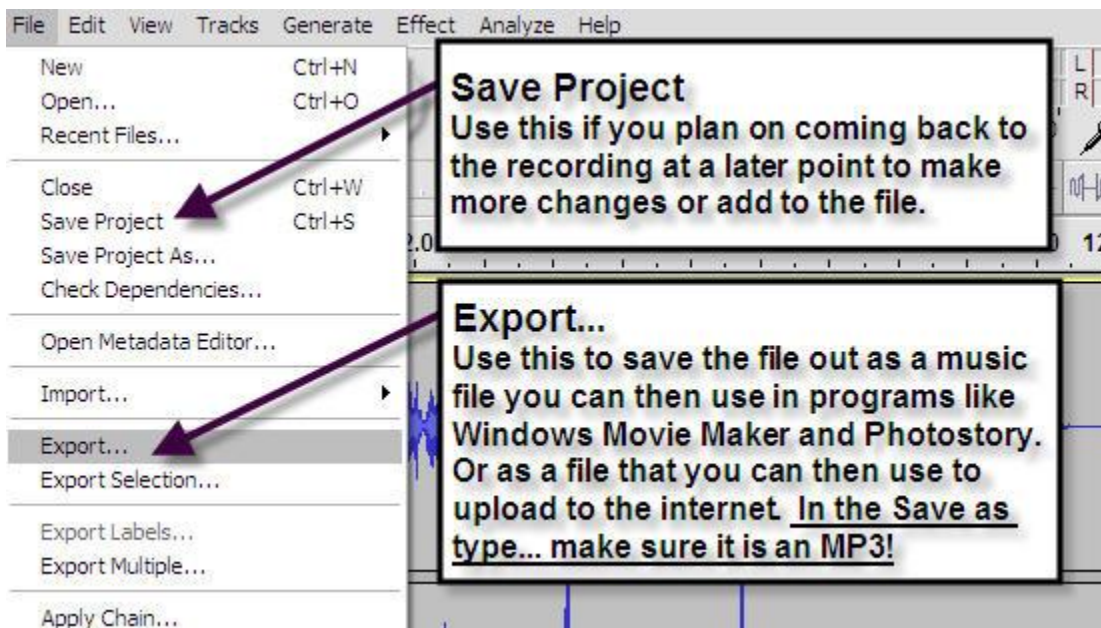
File Edit View Tracks Generate Effect Analyze Help

New Ctrl+N
Open... Ctrl+O
Recent Files...

Close Ctrl+W
Save Project Ctrl+S
Save Project As...
Check Dependencies...

Open Metadata Editor...

Import...

Export...
Export Selection...

Export Labels...
Export Multiple...

Apply Chain...

L
R

2.0

1

Save Project
Use this if you plan on coming back to the recording at a later point to make more changes or add to the file.

Export...
Use this to save the file out as a music file you can then use in programs like Windows Movie Maker and Photostory. Or as a file that you can then use to upload to the internet. In the Save as type... make sure it is an MP3!